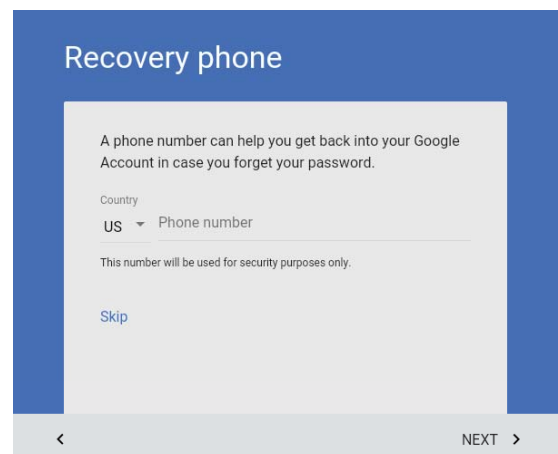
Recovery phone

A phone number can help you get back into your Google Account in case you forget your password.

Country
US Phone number

This number will be used for security purposes only.

Skip

<

NEXT >